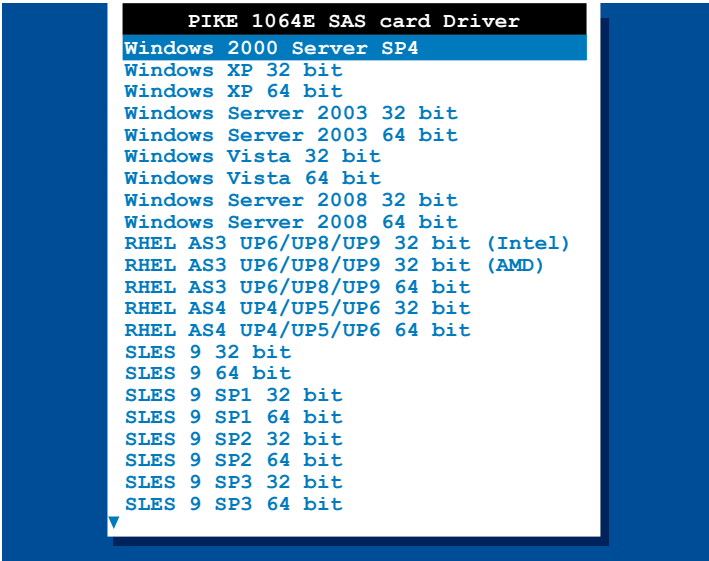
PIKE 1064E SAS card Driver

Windows 2000 Server SP4
Windows XP 32 bit
Windows XP 64 bit
Windows Server 2003 32 bit
Windows Server 2003 64 bit
Windows Vista 32 bit
Windows Vista 64 bit
Windows Server 2008 32 bit
Windows Server 2008 64 bit
RHEL AS3 UP6/UP8/UP9 32 bit (Intel)
RHEL AS3 UP6/UP8/UP9 32 bit (AMD)
RHEL AS3 UP6/UP8/UP9 64 bit
RHEL AS4 UP4/UP5/UP6 32 bit
RHEL AS4 UP4/UP5/UP6 64 bit
SLES 9 32 bit
SLES 9 64 bit
SLES 9 SP1 32 bit
SLES 9 SP1 64 bit
SLES 9 SP2 32 bit
SLES 9 SP2 64 bit
SLES 9 SP3 32 bit
SLES 9 SP3 64 bit